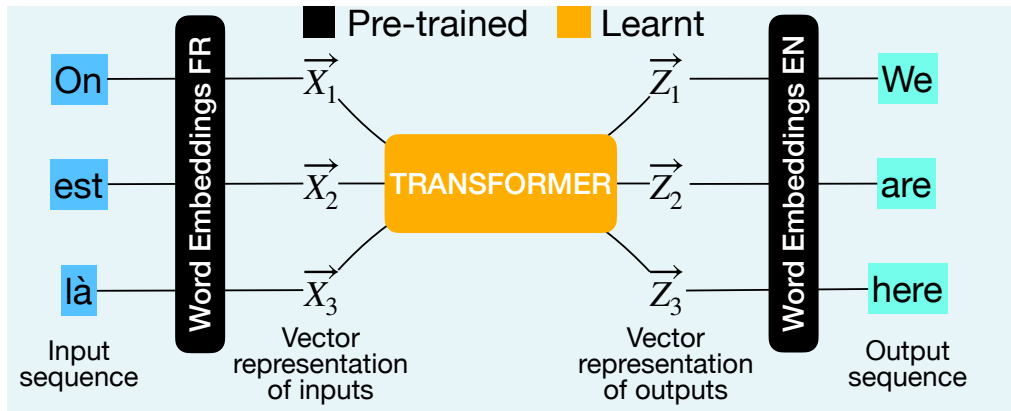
Pre-trained Learnt

On
est
là

Word Embeddings FR

$\overrightarrow{X_1}$
$\overrightarrow{X_2}$
$\overrightarrow{X_3}$

TRANSFORMER

$\overrightarrow{Z_1}$
$\overrightarrow{Z_2}$
$\overrightarrow{Z_3}$

Word Embeddings EN

We
are
here

Input sequence

Vector representation of inputs

Vector representation of outputs

Output sequence